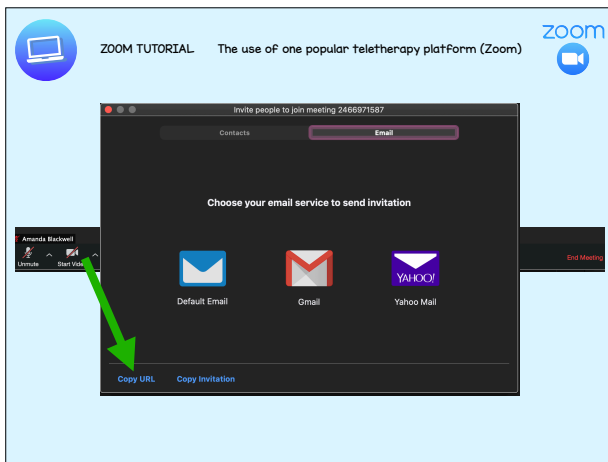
ZOOM TUTORIAL The use of one popular teletherapy platform (Zoom)

zoom

Invite people to join meeting 2466971587

Contacts

Email

Choose your email service to send invitation

Default Email

Gmail

YAHOO!

Yahoo Mail

Amanda Blackwell

Unmute

Start Video

End Meeting

Copy URL

Copy Invitation